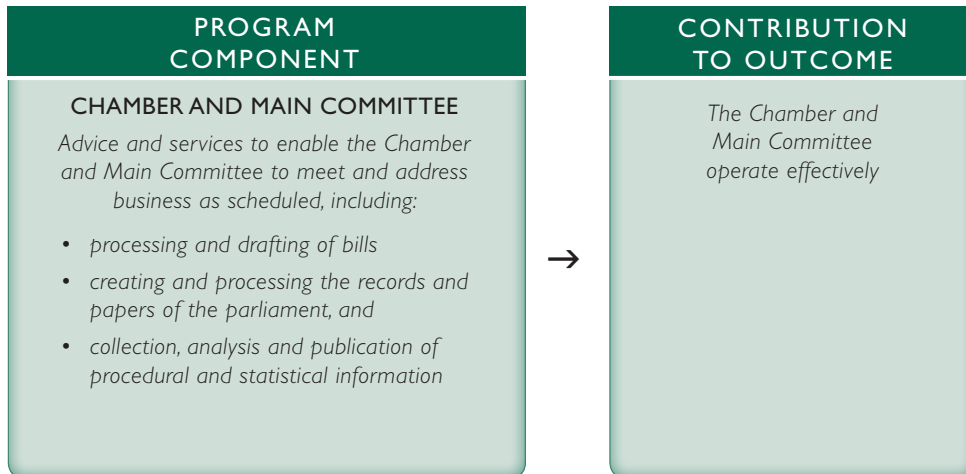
PROGRAM COMPONENT

CHAMBER AND MAIN COMMITTEE

Advice and services to enable the Chamber and Main Committee to meet and address business as scheduled, including:

• processing and drafting of bills

• creating and processing the records and papers of the parliament, and

• collection, analysis and publication of procedural and statistical information

→

CONTRIBUTION TO OUTCOME

The Chamber and Main Committee operate effectively